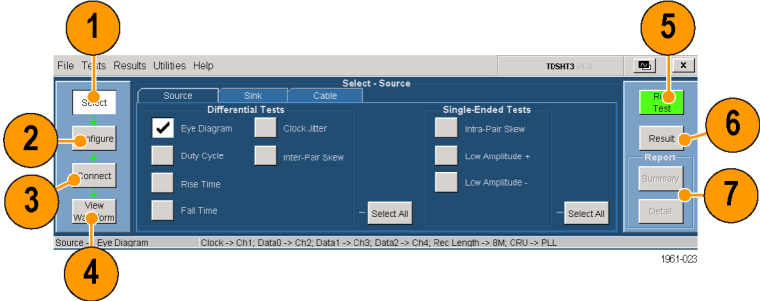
1

5

File Tests Results Utilities Help

TDSHT3 v1.0

Select - Source

Select

Source | Sink | Cable

Differential Tests

Eye Diagram

Clock Jitter

Duty Cycle

Inter-Pair Skew

Rise Time

Fall Time

Select All

Single-Ended Tests

Intra-Pair Skew

Low Amplitude +

Low Amplitude -

Select All

Run Test

Result

Report

Summary

Detail

2

Configure

6

Connect

3

7

View Waveform

4

Source -- Eye Diagram

Clock -> Ch1; Data0 -> Ch2; Data1 -> Ch3; Data2 -> Ch4; Rec Length -> 8M; CRU -> PLL

1961-023